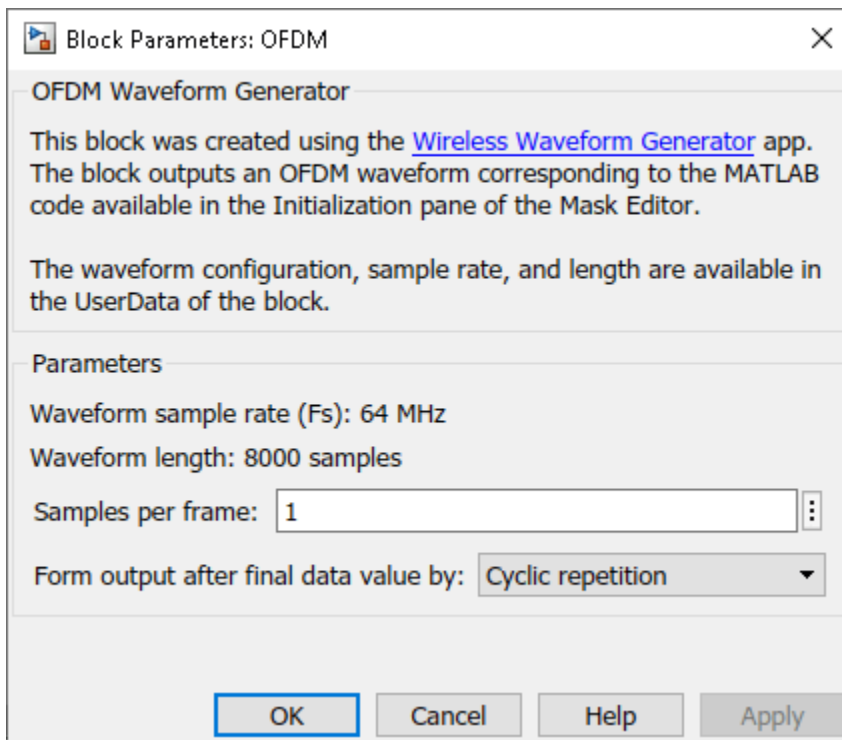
Block Parameters: OFDM

OFDM Waveform Generator

This block was created using the Wireless Waveform Generator app. The block outputs an OFDM waveform corresponding to the MATLAB code available in the Initialization pane of the Mask Editor.

The waveform configuration, sample rate, and length are available in the UserData of the block.

Parameters

Waveform sample rate (Fs): 64 MHz

Waveform length: 8000 samples

Samples per frame: 1

Form output after final data value by: Cyclic repetition

OK Cancel Help Apply